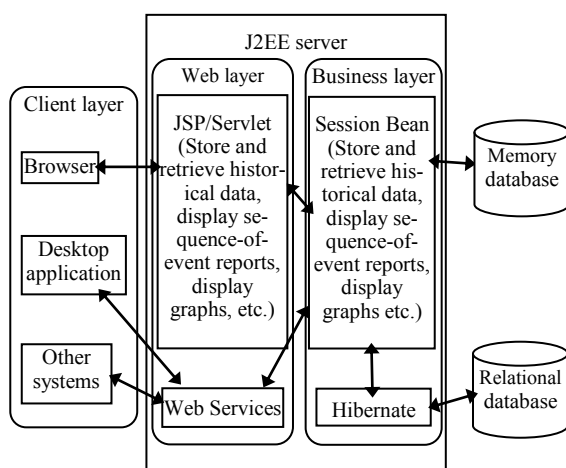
J2EE server

Client layer

Browser

Desktop application

Other systems

Web layer

JSP/Servlet (Store and retrieve historical data, display sequence-of-event reports, display graphs, etc.)

Web Services

Business layer

Session Bean (Store and retrieve historical data, display sequence-of-event reports, display graphs etc.)

Hibernate

Memory database

Relational database